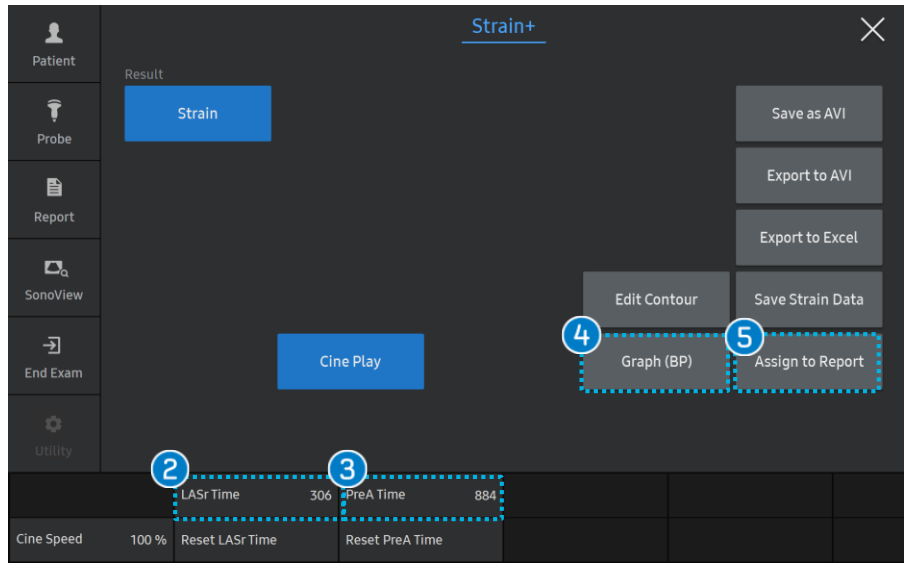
Patient

Probe

Report

SonoView

End Exam

Utility

Strain+

Result

Strain

Save as AVI

Export to AVI

Export to Excel

Edit Contour

Save Strain Data

Cine Play

4 Graph (BP)

5 Assign to Report

2 LASr Time 306

3 PreA Time 884

Cine Speed 100 %

Reset LASr Time

Reset PreA Time